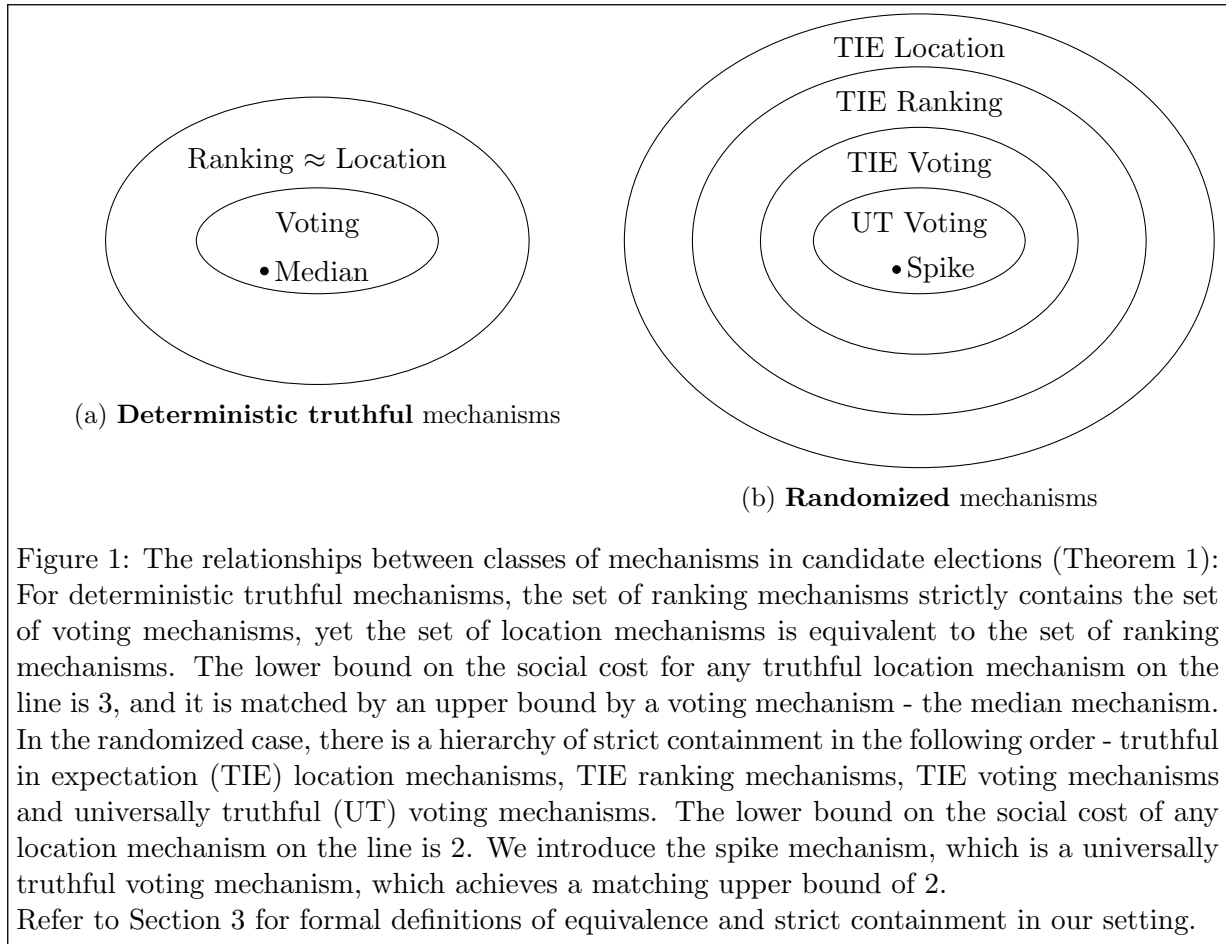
Ranking $\approx$ Location

Voting

• Median

(a) **Deterministic truthful** mechanisms

TIE Location

TIE Ranking

TIE Voting

UT Voting

• Spike

(b) **Randomized** mechanisms

Figure 1: The relationships between classes of mechanisms in candidate elections (Theorem 1): For deterministic truthful mechanisms, the set of ranking mechanisms strictly contains the set of voting mechanisms, yet the set of location mechanisms is equivalent to the set of ranking mechanisms. The lower bound on the social cost for any truthful location mechanism on the line is 3, and it is matched by an upper bound by a voting mechanism - the median mechanism. In the randomized case, there is a hierarchy of strict containment in the following order - truthful in expectation (TIE) location mechanisms, TIE ranking mechanisms, TIE voting mechanisms and universally truthful (UT) voting mechanisms. The lower bound on the social cost of any location mechanism on the line is 2. We introduce the spike mechanism, which is a universally truthful voting mechanism, which achieves a matching upper bound of 2.
Refer to Section 3 for formal definitions of equivalence and strict containment in our setting.